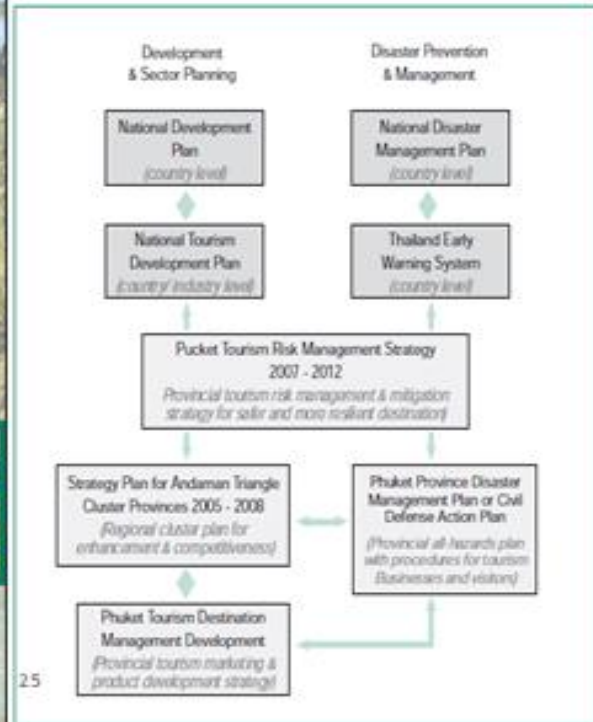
Development & Sector Planning

Disaster Prevention & Management

National Development Plan
(country level)

National Disaster Management Plan
(country level)

National Tourism Development Plan
(country/ industry level)

Thailand Early Warning System
(country level)

Pucket Tourism Risk Management Strategy 2007 - 2012
(Provincial tourism risk management & mitigation strategy for safer and more resilient destination)

Strategy Plan for Andaman Triangle Cluster Provinces 2005 - 2008
(Regional cluster plan for enhancement & competitiveness)

Phuket Province Disaster Management Plan or Civil Defense Action Plan
(Provincial all-hazards plan with procedures for tourism Businesses and visitors)

Phuket Tourism Destination Management Development
(Provincial tourism marketing & product development strategy)

25